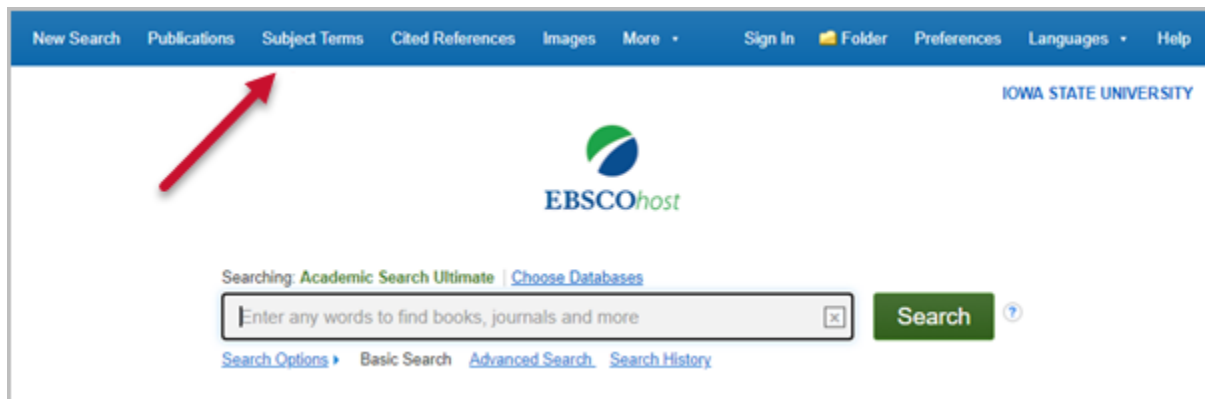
New Search Publications Subject Terms Cited References Images More ▾ Sign In Folder Preferences Languages ▾ Help

IOWA STATE UNIVERSITY

EBSCOhost

Searching: Academic Search Ultimate | Choose Databases

Enter any words to find books, journals and more

Search

?

Search Options ▸ Basic Search Advanced Search Search History